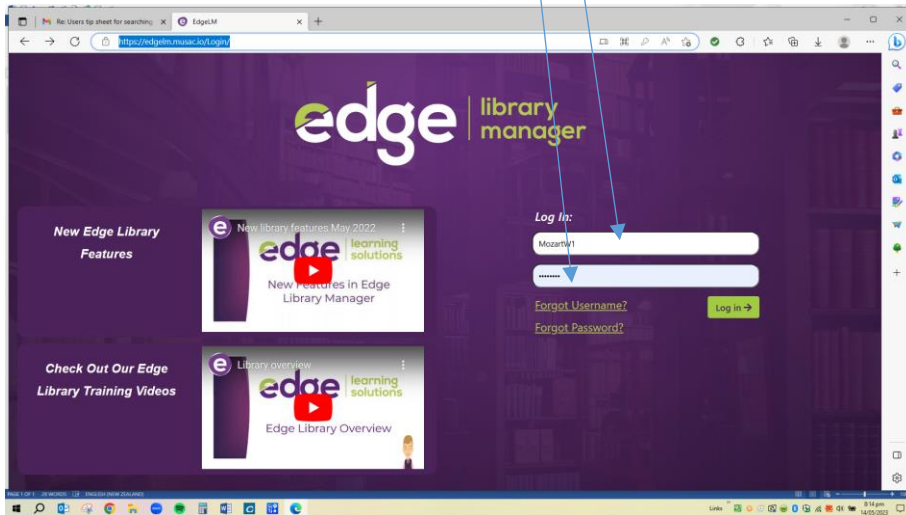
Re: Users tip sheet for searching
EdgeLM
https://edgelm.musac.io/Login/

edge library manager

New Edge Library Features

New library features May 2022
edge learning solutions
New Features in Edge Library Manager

Check Out Our Edge Library Training Videos

Library overview
edge learning solutions
Edge Library Overview

Log In:
MozartW1
••••••••
Forgot Username?
Forgot Password?
Log in →

PAGE 1 OF 1 28 WORDS ENGLISH (NEW ZEALAND)
Links
8:14 pm
14/05/2023